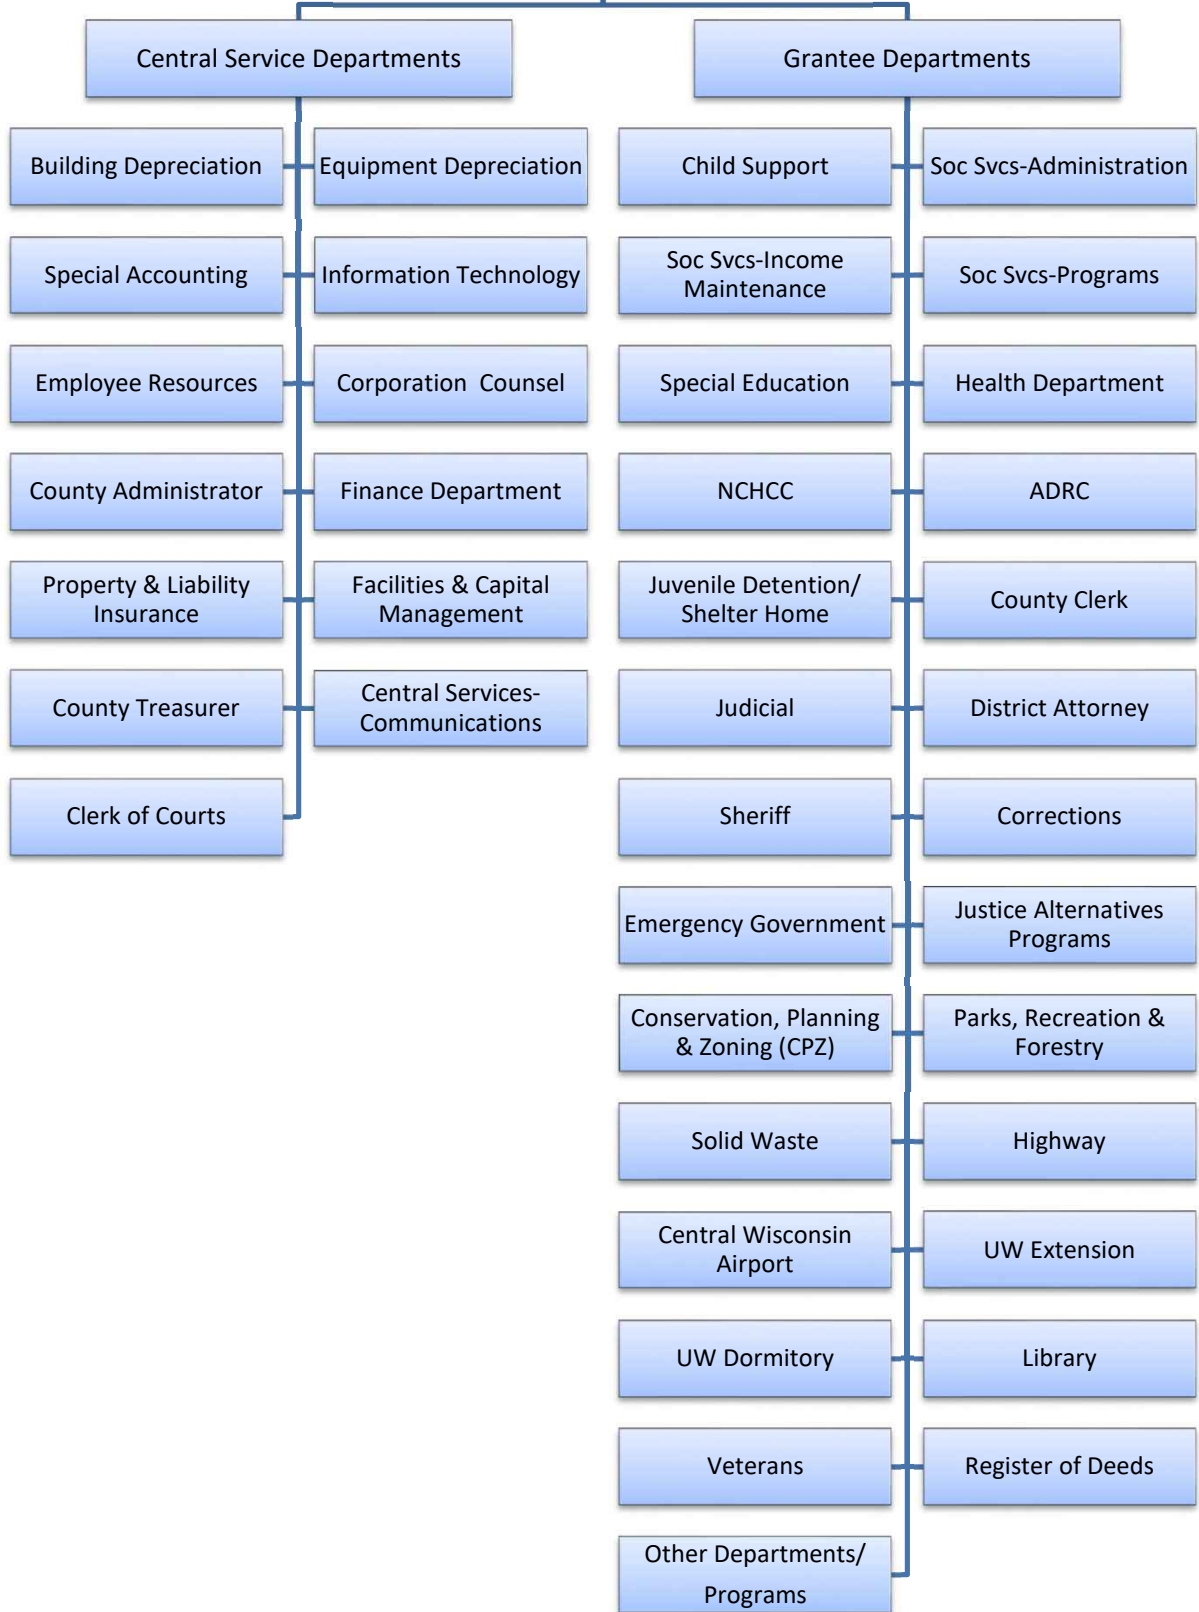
Central Service Departments

Grantee Departments

Building Depreciation

Equipment Depreciation

Special Accounting

Information Technology

Employee Resources

Corporation Counsel

County Administrator

Finance Department

Property & Liability Insurance

Facilities & Capital Management

County Treasurer

Central Services-Communications

Clerk of Courts

Child Support

Soc Svcs-Administration

Soc Svcs-Income Maintenance

Soc Svcs-Programs

Special Education

Health Department

NCHCC

ADRC

Juvenile Detention/ Shelter Home

County Clerk

Judicial

District Attorney

Sheriff

Corrections

Emergency Government

Justice Alternatives Programs

Conservation, Planning & Zoning (CPZ)

Parks, Recreation & Forestry

Solid Waste

Highway

Central Wisconsin Airport

UW Extension

UW Dormitory

Library

Veterans

Register of Deeds

Other Departments/ Programs